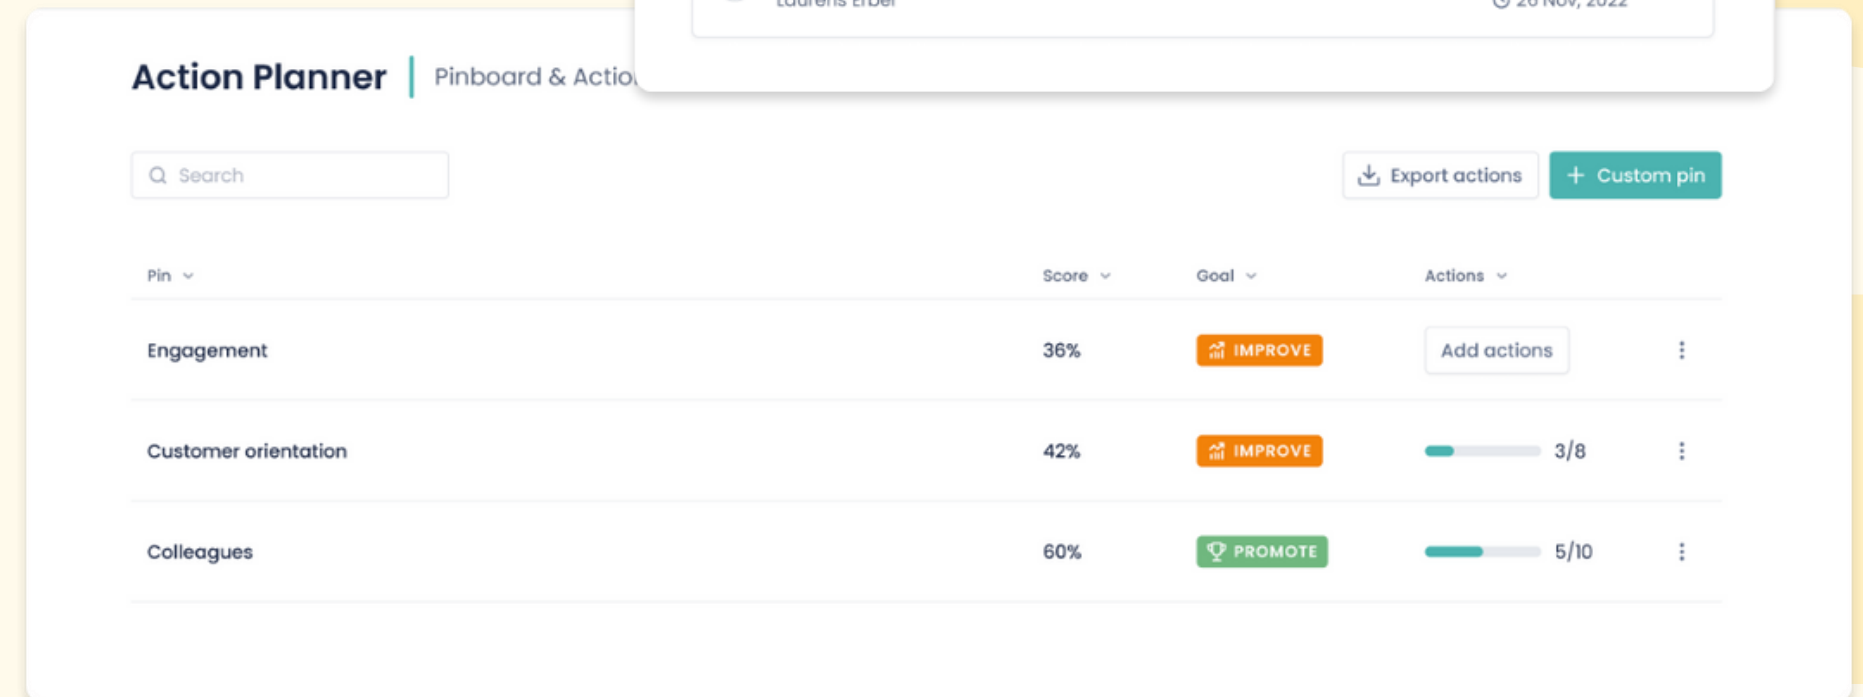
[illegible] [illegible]

Action Planner | Pinboard & Actio

Search

Export actions

+ Custom pin

| Pin | Score | Goal | Actions | |
|---|---|---|---|---|
| Engagement | 36% | IMPROVE | Add actions | ⋮ |
| Customer orientation | 42% | IMPROVE | 3/8 | ⋮ |
| Colleagues | 60% | PROMOTE | 5/10 | ⋮ |